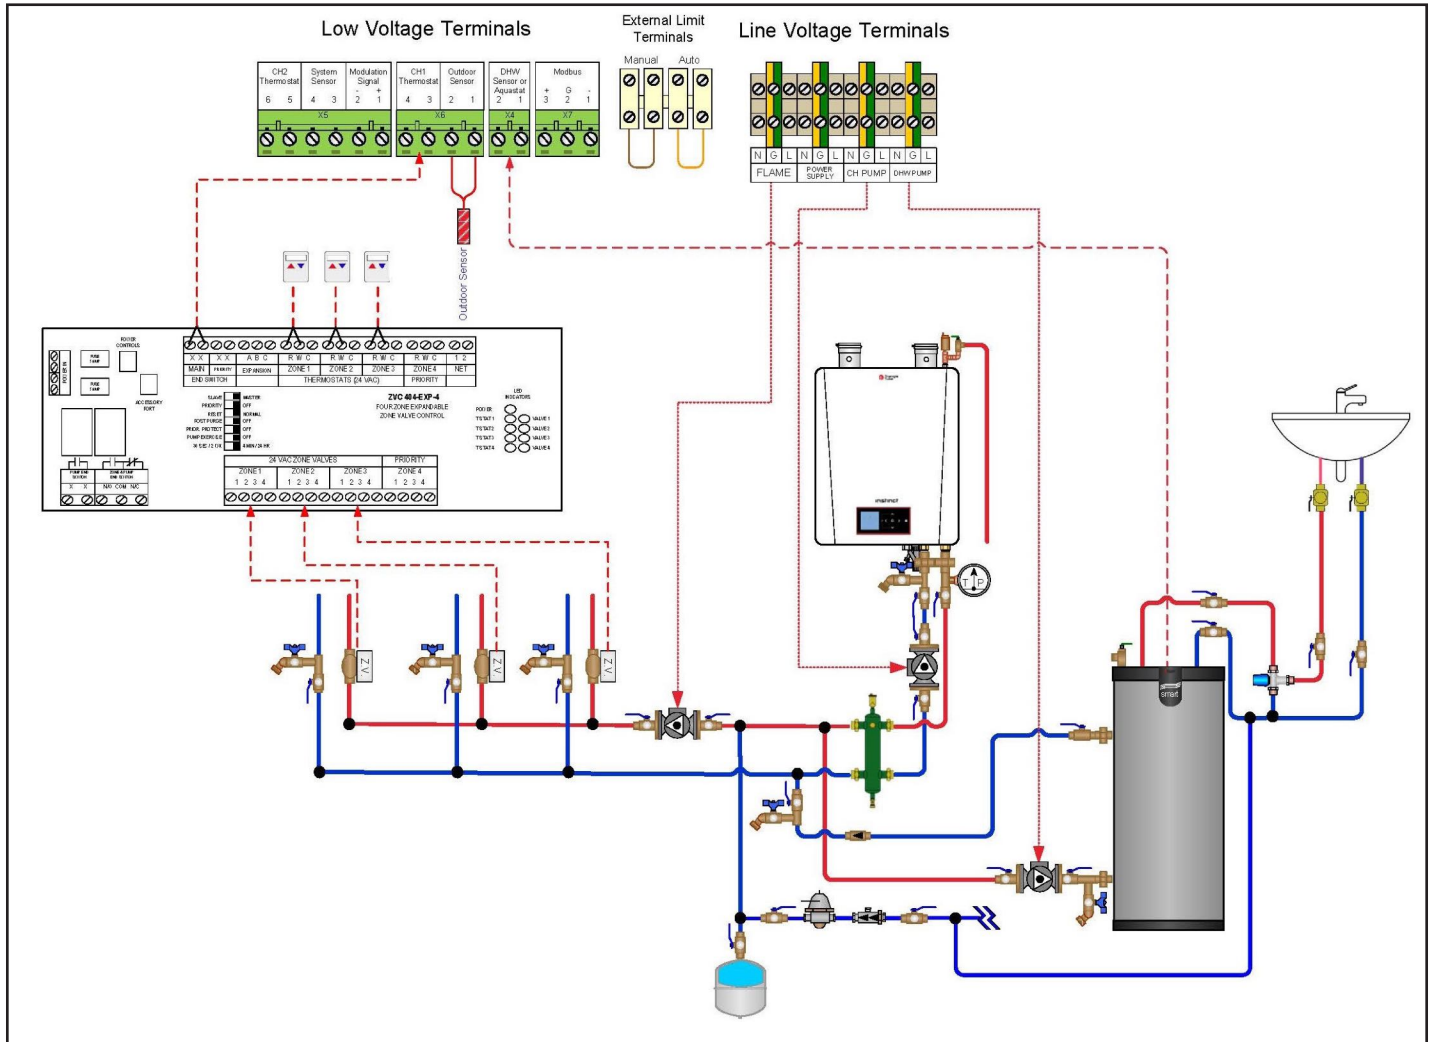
Low Voltage Terminals

External Limit Terminals

Line Voltage Terminals

CH2 Thermostat 6 5

System Sensor 4 3

Modulation Signal - + 2 1

X5

CH1 Thermostat 4 3

Outdoor Sensor 2 1

X6

DHW Sensor or Aquastat 2 1

X4

Modbus + G - 3 2 1

X7

Manual

Auto

N G L N G L N G L N G L

FLAME

POWER SUPPLY

CH PUMP

DHW PUMP

Outdoor Sensor

ZVC 404-EXP-4
FOUR ZONE EXPANDABLE
ZONE VALVE CONTROL

X X X X A B C R W C R W C R W C R W C 1 2

MAIN PRIORITY EXPANSION ZONE 1 ZONE 2 ZONE 3 ZONE 4 NET

END SWITCH THERMOSTATS (24 VAC) PRIORITY

ACCESSORY PORT

SLAVE MASTER
PRIORITY OFF
RESET NORMAL
POST PURGE OFF
PRIOR. PROTECT OFF
PUMP EXERCISE OFF

LED INDICATORS
POWER
T'STAT1 VALVE 1
T'STAT2 VALVE 2
T'STAT3 VALVE 3
T'STAT4 VALVE 4

24 VAC ZONE VALVES PRIORITY
ZONE 1 ZONE 2 ZONE 3 ZONE 4
1 2 3 4 1 2 3 4 1 2 3 4 1 2 3 4

X X N/O COM N/C

T P

smart